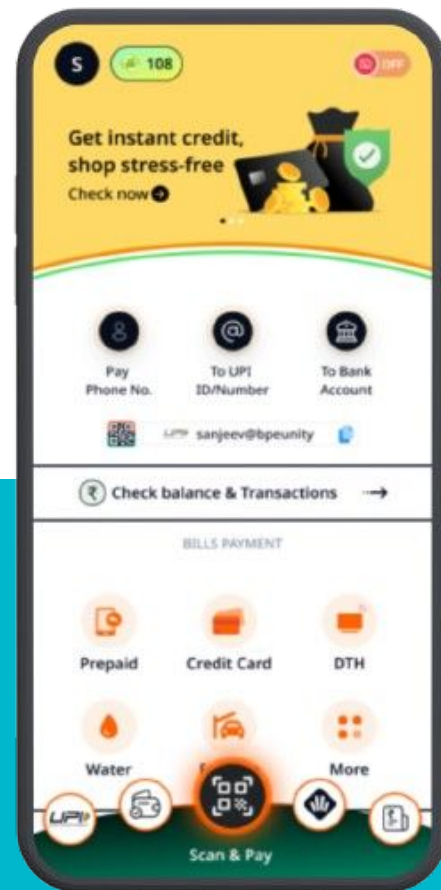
S 108

OFF

Get instant credit, shop stress-free

Check now

Pay Phone No.

To UPI ID/Number

To Bank Account

UPI sanjeev@bpeunity

₹ Check balance & Transactions →

BILLS PAYMENT

Prepaid

Credit Card

DTH

Water

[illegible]

More

UPI

Scan & Pay